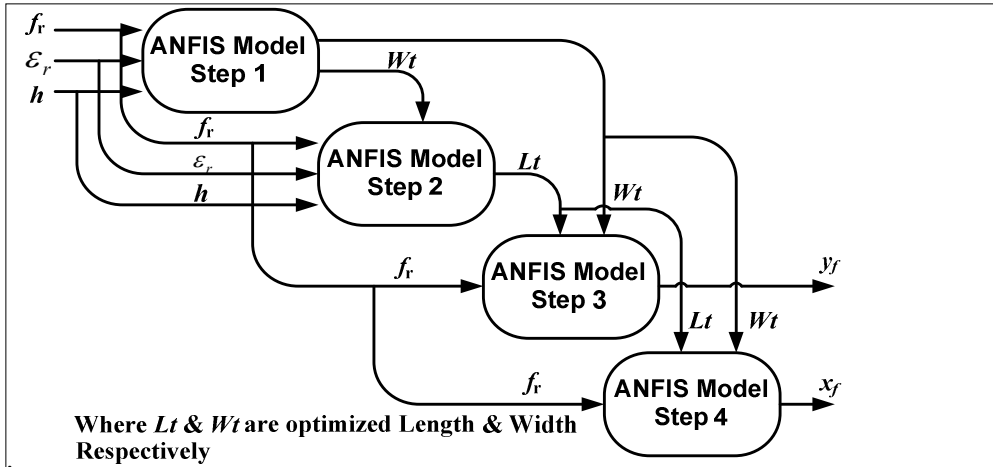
$f_r$
$\varepsilon_r$
$h$
ANFIS Model Step 1
$Wt$
$f_r$
$\varepsilon_r$
$h$
ANFIS Model Step 2
$Lt$
$Wt$
$f_r$
ANFIS Model Step 3
$y_f$
$Lt$
$Wt$
$f_r$
ANFIS Model Step 4
$x_f$
Where $Lt$ & $Wt$ are optimized Length & Width Respectively